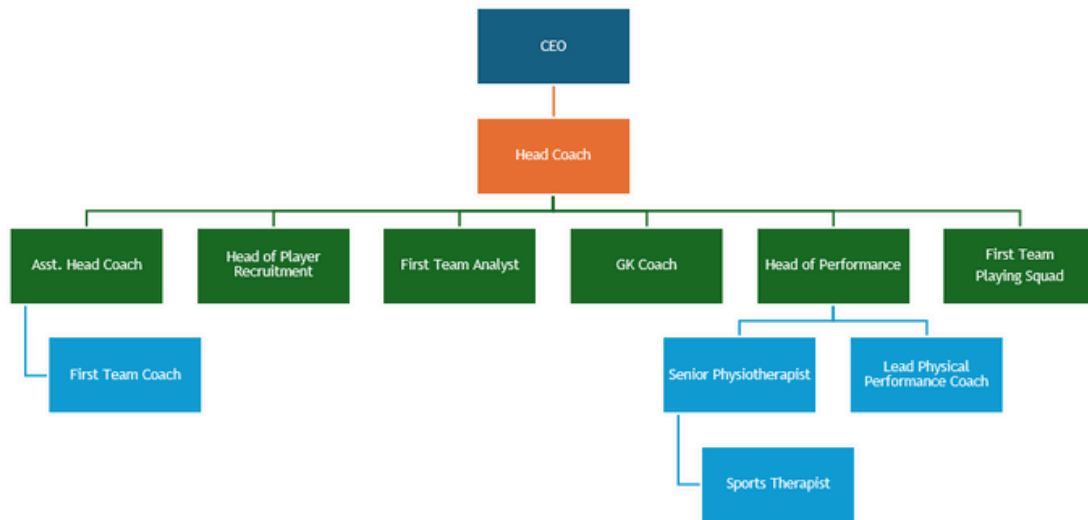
CEO

Head Coach

Asst. Head Coach

Head of Player Recruitment

First Team Analyst

GK Coach

Head of Performance

First Team Playing Squad

First Team Coach

Senior Physiotherapist

Lead Physical Performance Coach

Sports Therapist